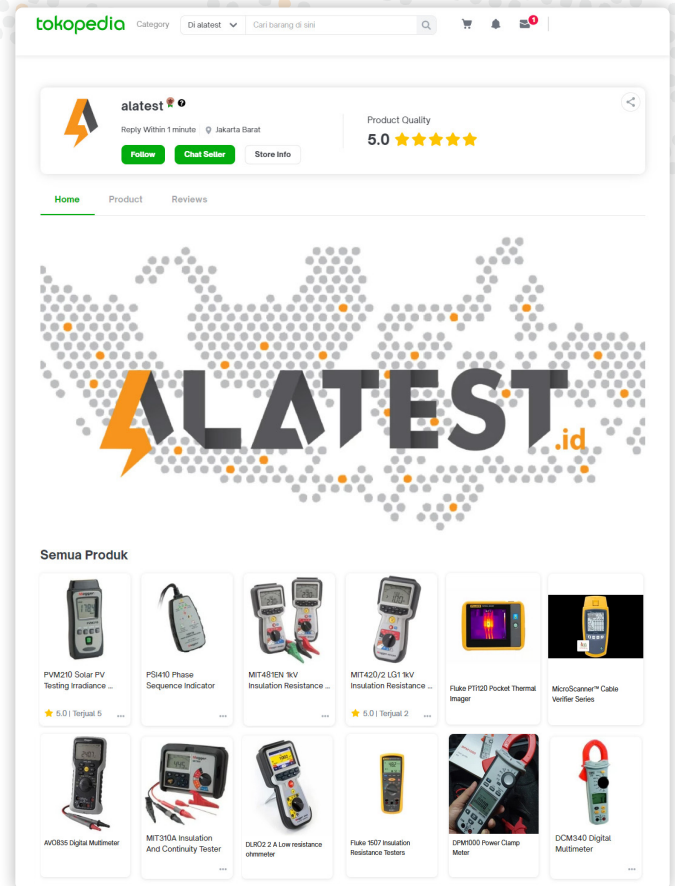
tokopedia Category Di alatest Cari barang di sini

1

alatest

Reply Within 1 minute Jakarta Barat

Follow Chat Seller Store Info

Product Quality

5.0

Home Product Reviews

ALATEST .id

Semua Produk

PVM210 Solar PV Testing Irradiance ...
5.0 | Terjual 5

PSI410 Phase Sequence Indicator

MIT481EN 1kV Insulation Resistance ...

MIT420/2 LG1 1kV Insulation Resistance ...
5.0 | Terjual 2

Fluke PTi120 Pocket Thermal Imager

MicroScanner™ Cable Verifier Series

AVO835 Digital Multimeter

MIT310A Insulation And Continuity Tester

DLRO2 2 A Low resistance ohmmeter

Fluke 1507 Insulation Resistance Testers

DPM1000 Power Clamp Meter

DCM340 Digital Multimeter